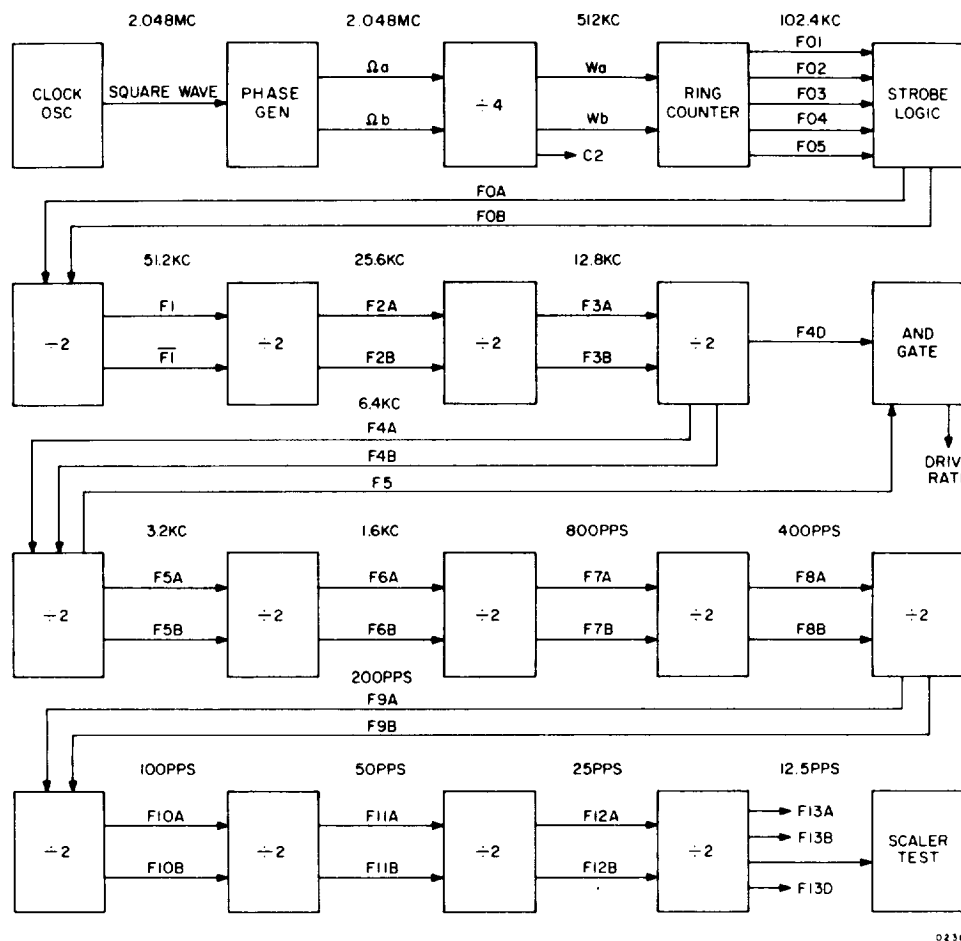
2.048MC

CLOCK OSC

SQUARE WAVE

PHASE GEN

2.048MC

Ωa

Ωb

÷4

→ C2

512KC

Wa

Wb

RING COUNTER

102.4KC

F01

F02

F03

F04

F05

STROBE LOGIC

F0A

F0B

51.2KC

÷2

F1

$\overline{F1}$

÷2

25.6KC

F2A

F2B

÷2

12.8KC

F3A

F3B

÷2

F4D

AND GATE

DRIV RAT

6.4KC

F4A

F4B

F5

3.2KC

÷2

F5A

F5B

÷2

1.6KC

F6A

F6B

÷2

800PPS

F7A

F7B

÷2

400PPS

F8A

F8B

÷2

200PPS

F9A

F9B

100PPS

÷2

F10A

F10B

÷2

50PPS

F11A

F11B

÷2

25PPS

F12A

F12B

÷2

12.5PPS

F13A

F13B

F13D

SCALER TEST

023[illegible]